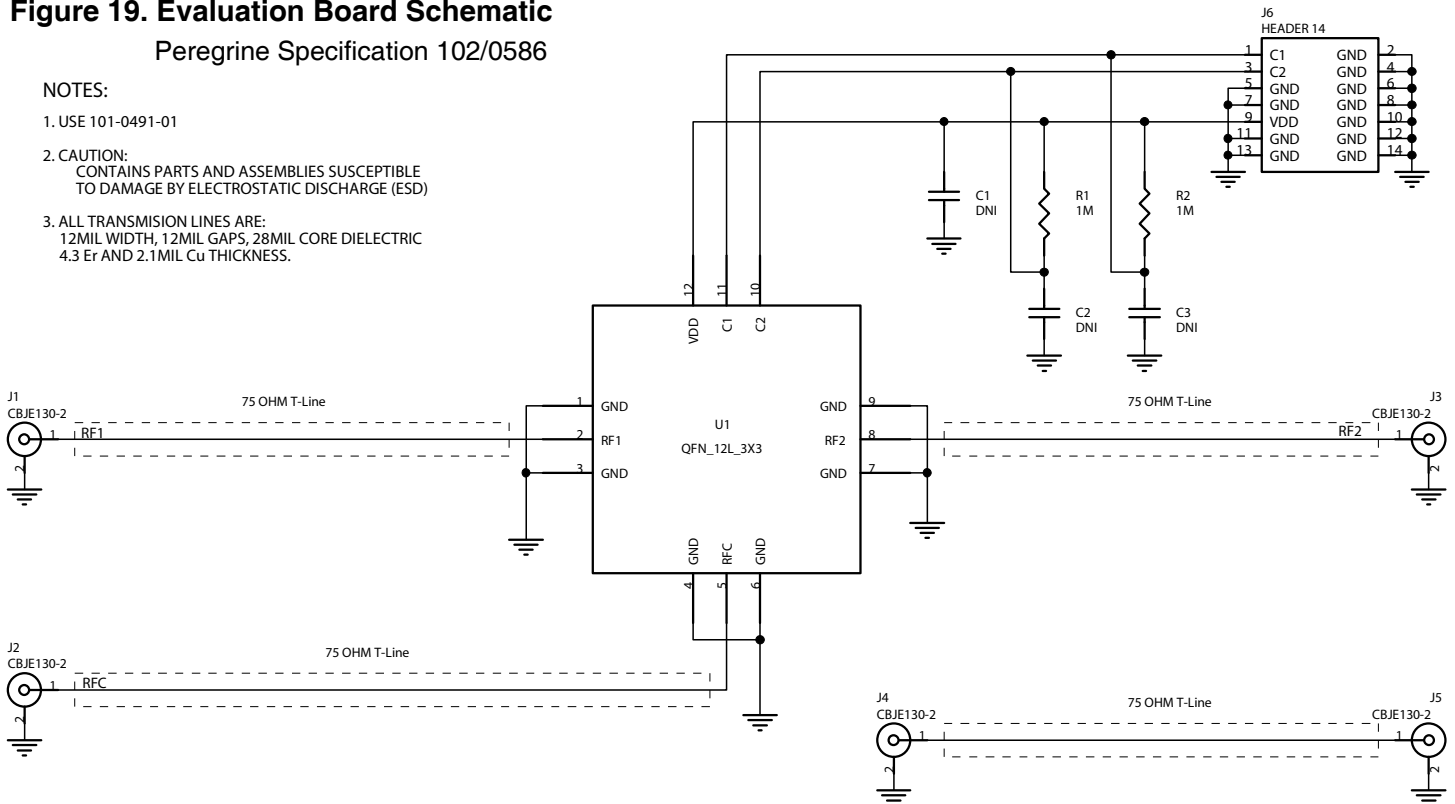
Figure 19. Evaluation Board Schematic

Peregrine Specification 102/0586

NOTES:

1. USE 101-0491-01

2. CAUTION:
CONTAINS PARTS AND ASSEMBLIES SUSCEPTIBLE TO DAMAGE BY ELECTROSTATIC DISCHARGE (ESD)

3. ALL TRANSMISION LINES ARE:
12MIL WIDTH, 12MIL GAPS, 28MIL CORE DIELECTRIC 4.3 Er AND 2.1MIL Cu THICKNESS.

J6
HEADER 14

| | | | |
|---|---|---|---|
| 1 | C1 | GND | 2 |
| 3 | C2 | GND | 4 |
| 5 | GND | GND | 6 |
| 7 | GND | GND | 8 |
| 9 | VDD | GND | 10 |
| 11 | GND | GND | 12 |
| 13 | GND | GND | 14 |

C1
DNI

R1
1M

R2
1M

C2
DNI

C3
DNI

12 11 10
VDD C1 C2

J1
CBJE130-2
1 RF1
2

75 OHM T-Line

1 GND
2 RF1
3 GND

U1
QFN_12L_3X3

GND 9
RF2 8
GND 7

75 OHM T-Line

J3
CBJE130-2
RF2 1
2

GND RFC GND
4 5 6

J2
CBJE130-2
1 RFC
2

75 OHM T-Line

J4
CBJE130-2
1
2

75 OHM T-Line

J5
CBJE130-2
1
2